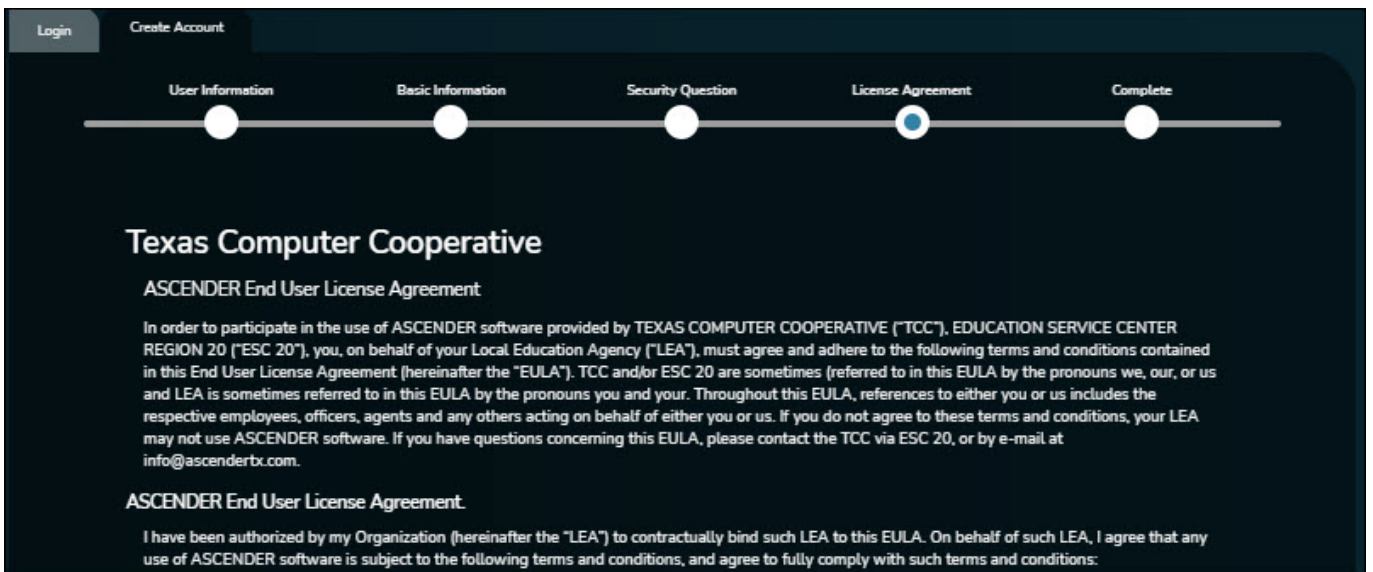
Login

Create Account

User Information

Basic Information

Security Question

License Agreement

Complete

Texas Computer Cooperative

ASCENDER End User License Agreement

In order to participate in the use of ASCENDER software provided by TEXAS COMPUTER COOPERATIVE ("TCC"), EDUCATION SERVICE CENTER REGION 20 ("ESC 20"), you, on behalf of your Local Education Agency ("LEA"), must agree and adhere to the following terms and conditions contained in this End User License Agreement (hereinafter the "EULA"). TCC and/or ESC 20 are sometimes (referred to in this EULA by the pronouns we, our, or us and LEA is sometimes referred to in this EULA by the pronouns you and your. Throughout this EULA, references to either you or us includes the respective employees, officers, agents and any others acting on behalf of either you or us. If you do not agree to these terms and conditions, your LEA may not use ASCENDER software. If you have questions concerning this EULA, please contact the TCC via ESC 20, or by e-mail at info@ascendertx.com.

ASCENDER End User License Agreement.

I have been authorized by my Organization (hereinafter the "LEA") to contractually bind such LEA to this EULA. On behalf of such LEA, I agree that any use of ASCENDER software is subject to the following terms and conditions, and agree to fully comply with such terms and conditions: